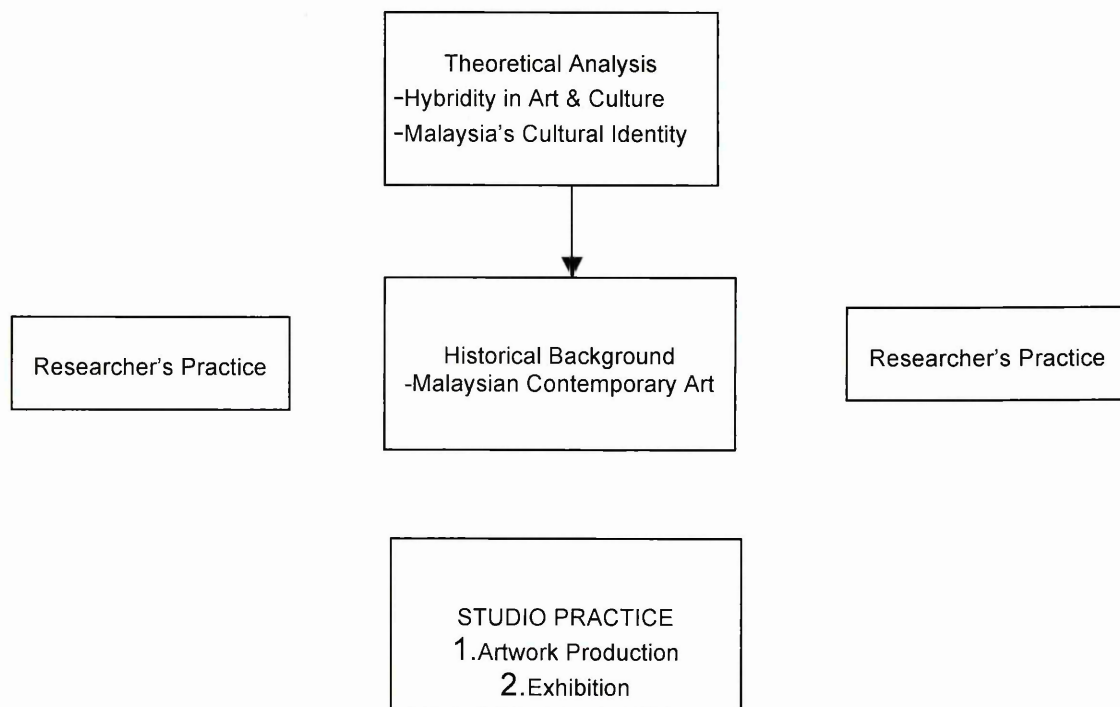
Theoretical Analysis
-Hybridity in Art & Culture
-Malaysia's Cultural Identity

Researcher's Practice

Historical Background
-Malaysian Contemporary Art

Researcher's Practice

STUDIO PRACTICE
1.Artwork Production
2.Exhibition